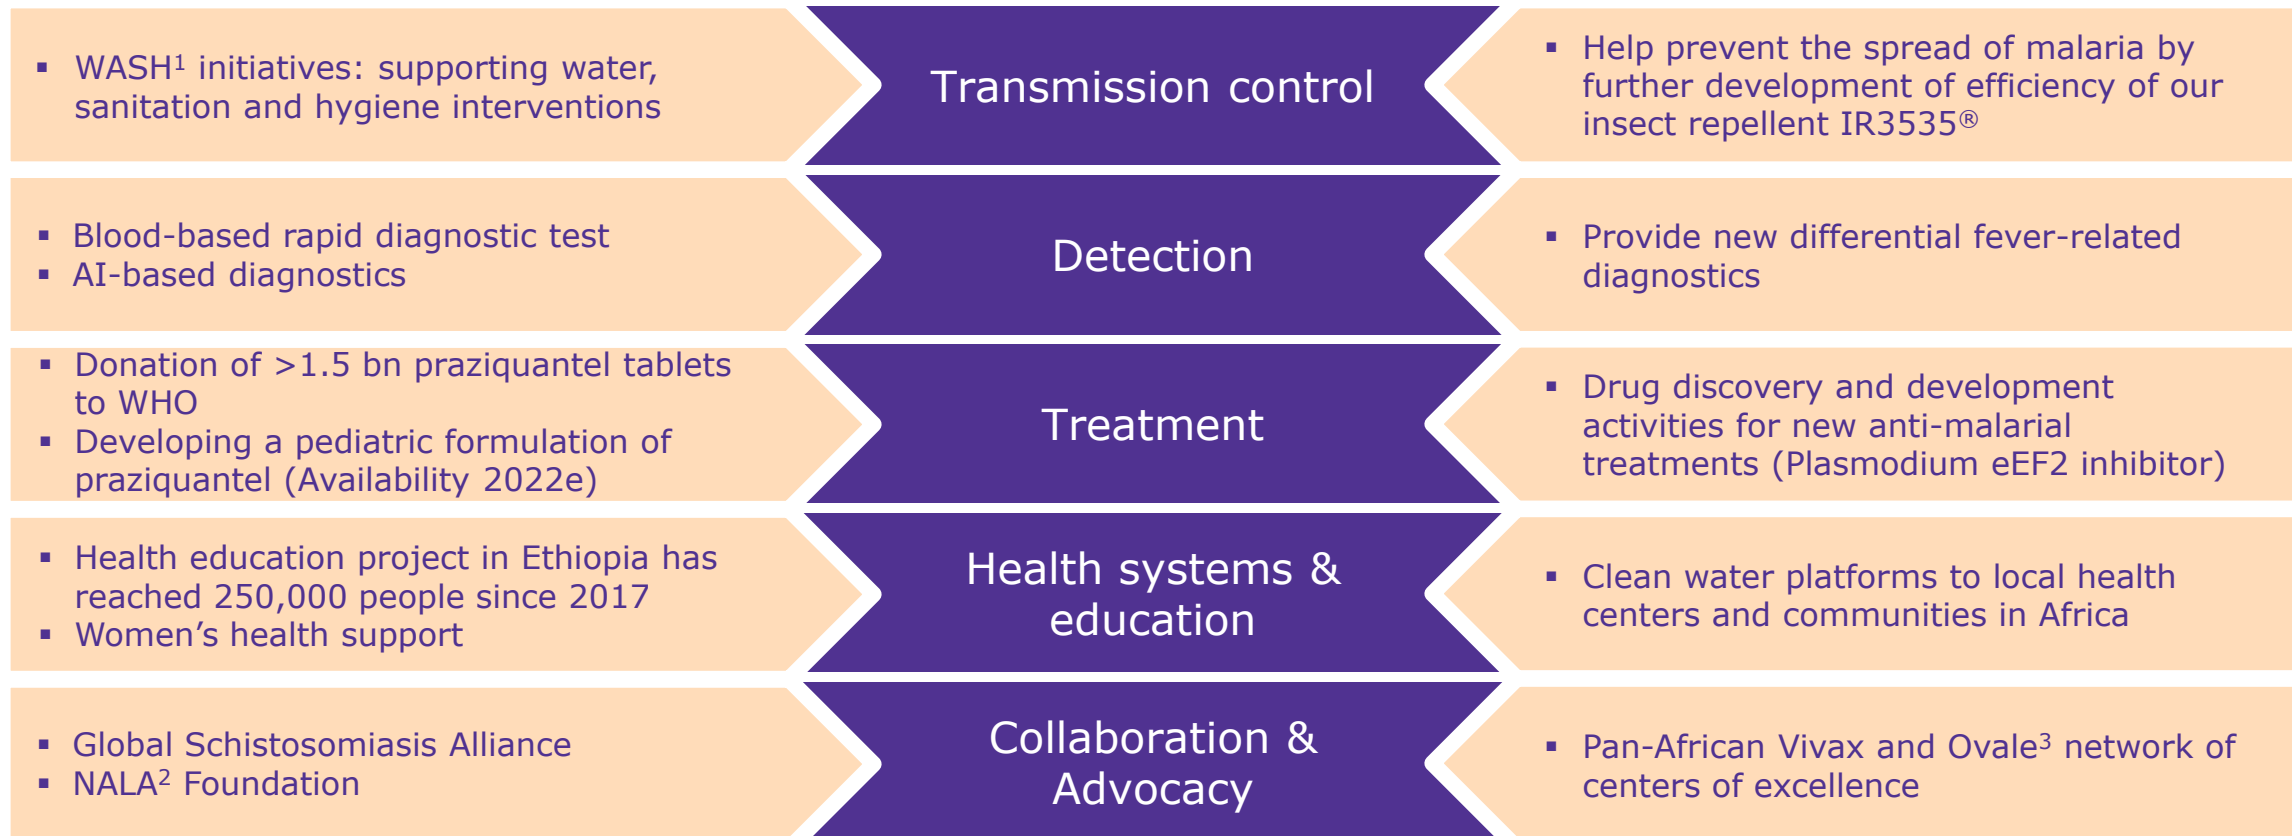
▪ WASH¹ initiatives: supporting water, sanitation and hygiene interventions

Transmission control

▪ Help prevent the spread of malaria by further development of efficiency of our insect repellent IR3535®

▪ Blood-based rapid diagnostic test
▪ AI-based diagnostics

Detection

▪ Provide new differential fever-related diagnostics

▪ Donation of >1.5 bn praziquantel tablets to WHO
▪ Developing a pediatric formulation of praziquantel (Availability 2022e)

Treatment

▪ Drug discovery and development activities for new anti-malarial treatments (Plasmodium eEF2 inhibitor)

▪ Health education project in Ethiopia has reached 250,000 people since 2017
▪ Women's health support

Health systems & education

▪ Clean water platforms to local health centers and communities in Africa

▪ Global Schistosomiasis Alliance
▪ NALA² Foundation

Collaboration & Advocacy

▪ Pan-African Vivax and Ovale³ network of centers of excellence